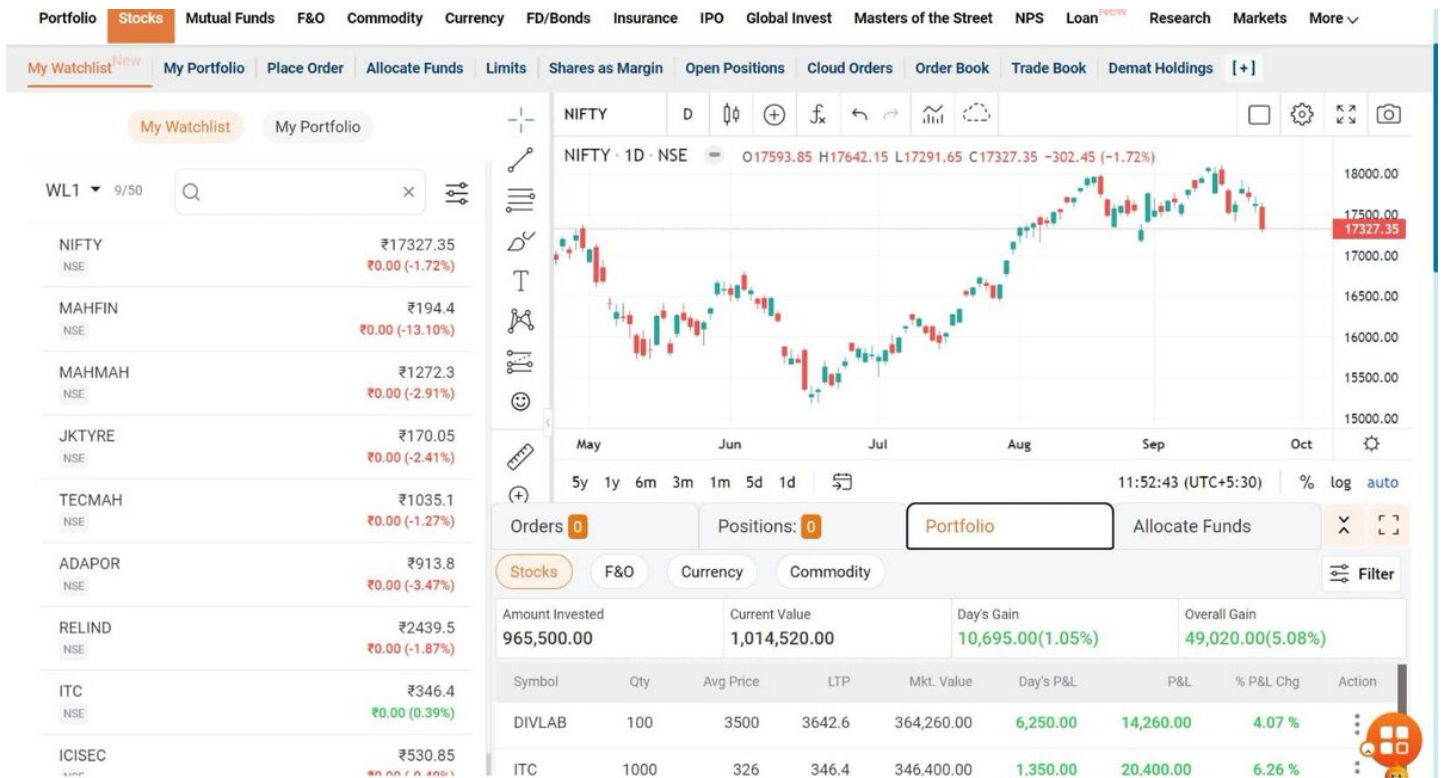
Portfolio Stocks Mutual Funds F&O Commodity Currency FD/Bonds Insurance IPO Global Invest Masters of the Street NPS Loan New Research Markets More

My Watchlist New My Portfolio Place Order Allocate Funds Limits Shares as Margin Open Positions Cloud Orders Order Book Trade Book Demat Holdings [+]

My Watchlist My Portfolio

WL1 9/50

| | |
|---|---|
| NIFTY NSE | ₹17327.35 ₹0.00 (-1.72%) |
| MAHFIN NSE | ₹194.4 ₹0.00 (-13.10%) |
| MAHMAH NSE | ₹1272.3 ₹0.00 (-2.91%) |
| JKTYRE NSE | ₹170.05 ₹0.00 (-2.41%) |
| TECMAH NSE | ₹1035.1 ₹0.00 (-1.27%) |
| ADAPOR NSE | ₹913.8 ₹0.00 (-3.47%) |
| RELIND NSE | ₹2439.5 ₹0.00 (-1.87%) |
| ITC NSE | ₹346.4 ₹0.00 (0.39%) |
| ICISEC | ₹530.85 |

NIFTY D

NIFTY · 1D · NSE O17593.85 H17642.15 L17291.65 C17327.35 −302.45 (−1.72%)

18000.00 17500.00 17327.35 17000.00 16500.00 16000.00 15500.00 15000.00

May Jun Jul Aug Sep Oct

5y 1y 6m 3m 1m 5d 1d 11:52:43 (UTC+5:30) % log auto

Orders 0 Positions: 0 Portfolio Allocate Funds

Stocks F&O Currency Commodity Filter

| Amount Invested | Current Value | Day's Gain | Overall Gain |
|---|---|---|---|
| 965,500.00 | 1,014,520.00 | 10,695.00(1.05%) | 49,020.00(5.08%) |

| Symbol | Qty | Avg Price | LTP | Mkt. Value | Day's P&L | P&L | % P&L Chg | Action |
|---|---|---|---|---|---|---|---|---|
| DIVLAB | 100 | 3500 | 3642.6 | 364,260.00 | 6,250.00 | 14,260.00 | 4.07 % | |
| ITC | 1000 | 326 | 346.4 | 346,400.00 | 1,350.00 | 20,400.00 | 6.26 % | |